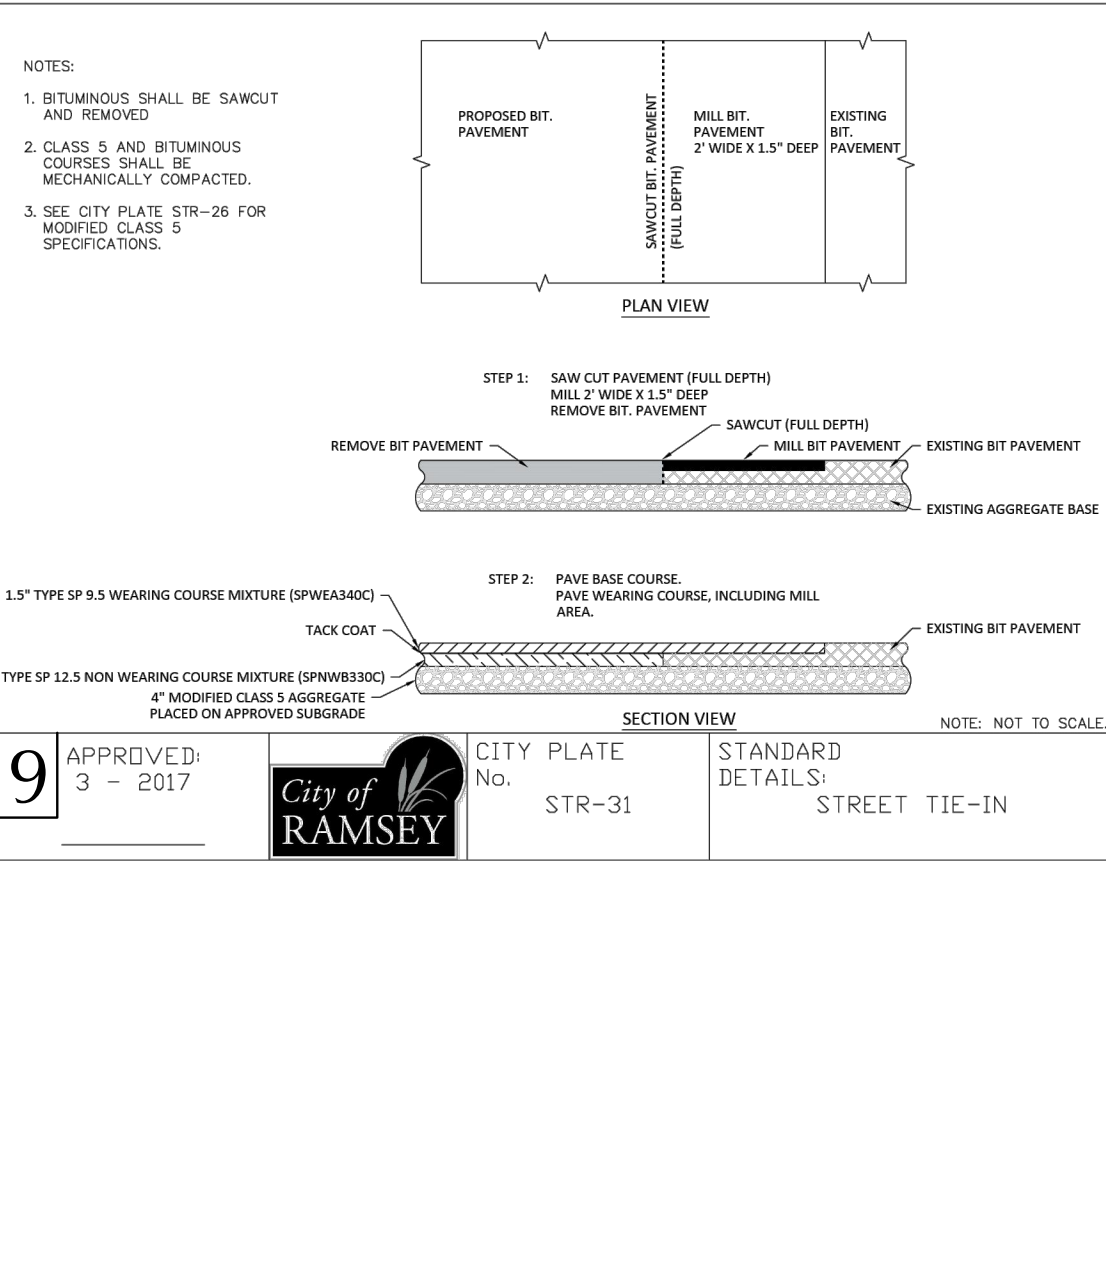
NOTES:

1. BITUMINOUS SHALL BE SAWCUT AND REMOVED

2. CLASS 5 AND BITUMINOUS COURSES SHALL BE MECHANICALLY COMPACTED.

3. SEE CITY PLATE STR-26 FOR MODIFIED CLASS 5 SPECIFICATIONS.

PROPOSED BIT. PAVEMENT

SAWCUT BIT. PAVEMENT (FULL DEPTH)

MILL BIT. PAVEMENT 2' WIDE X 1.5" DEEP

EXISTING BIT. PAVEMENT

PLAN VIEW

STEP 1: SAW CUT PAVEMENT (FULL DEPTH) MILL 2' WIDE X 1.5" DEEP REMOVE BIT. PAVEMENT

SAWCUT (FULL DEPTH)

REMOVE BIT PAVEMENT

MILL BIT PAVEMENT

EXISTING BIT PAVEMENT

EXISTING AGGREGATE BASE

STEP 2: PAVE BASE COURSE. PAVE WEARING COURSE, INCLUDING MILL AREA.

1.5" TYPE SP 9.5 WEARING COURSE MIXTURE (SPWEA340C)

TACK COAT

EXISTING BIT PAVEMENT

TYPE SP 12.5 NON WEARING COURSE MIXTURE (SPNWB330C)

4" MODIFIED CLASS 5 AGGREGATE PLACED ON APPROVED SUBGRADE

SECTION VIEW

NOTE: NOT TO SCALE.

9

APPROVED: 3 - 2017

City of RAMSEY

CITY PLATE No. STR-31

STANDARD DETAILS: STREET TIE-IN